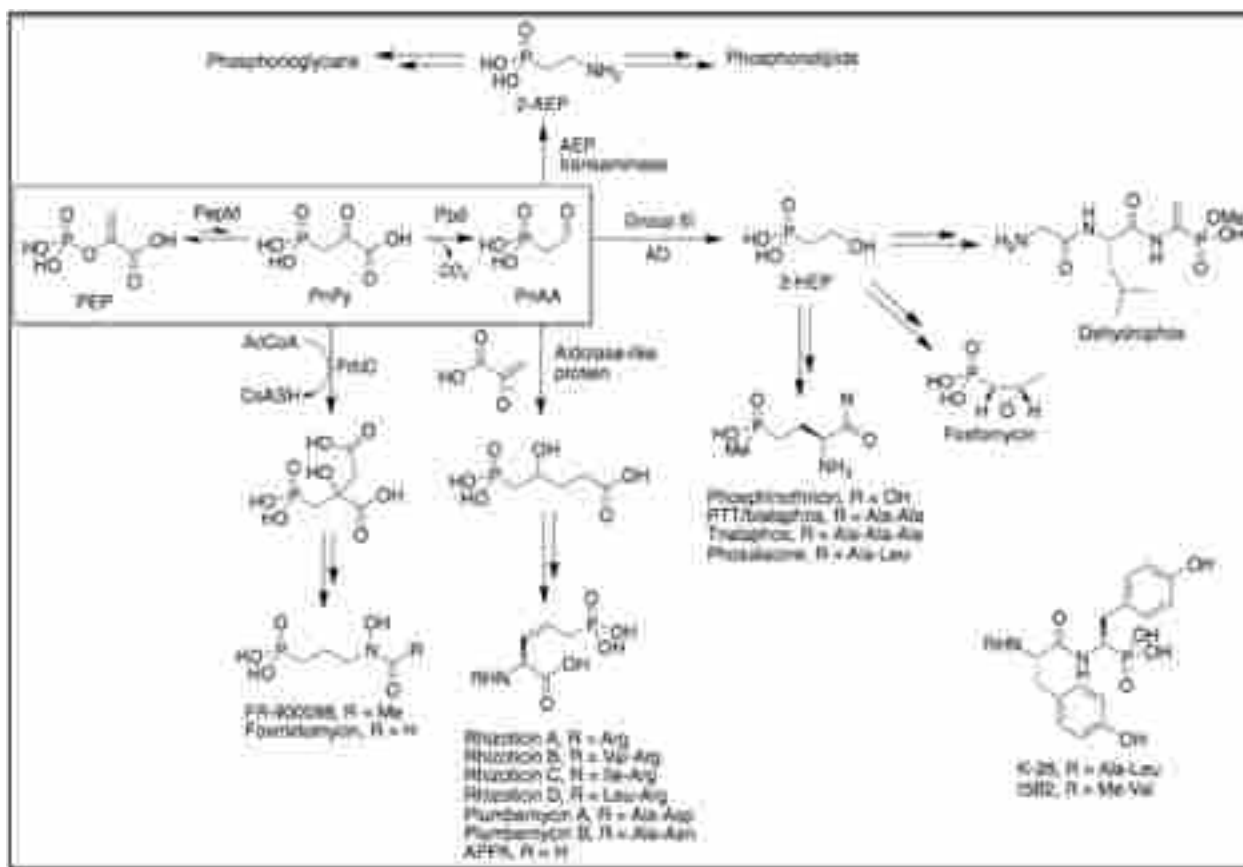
Phosphonoglycans
Phosphonolipids
2-AEP
AEP transaminase
PepM
Ppd
$CO_2$
PEP
PnPy
PnAA
Group III AD
2-HEP
Dehydrophos
AcCoA
FrbC
CoASH
Aldolase-like protein
Fosfomycin
Phosphinothricin, R = OH
PTT/bialaphos, R = Ala-Ala
Trialaphos, R = Ala-Ala-Ala
Phosalacine, R = Ala-Leu
FR-900098, R = Me
Fosmidomycin, R = H
Rhizocticin A, R = Arg
Rhizocticin B, R = Val-Arg
Rhizocticin C, R = Ile-Arg
Rhizocticin D, R = Leu-Arg
Plumbemycin A, R = Ala-Asp
Plumbemycin B, R = Ala-Asn
APPA, R = H
K-26, R = Ala-Leu
I5B2, R = Me-Val